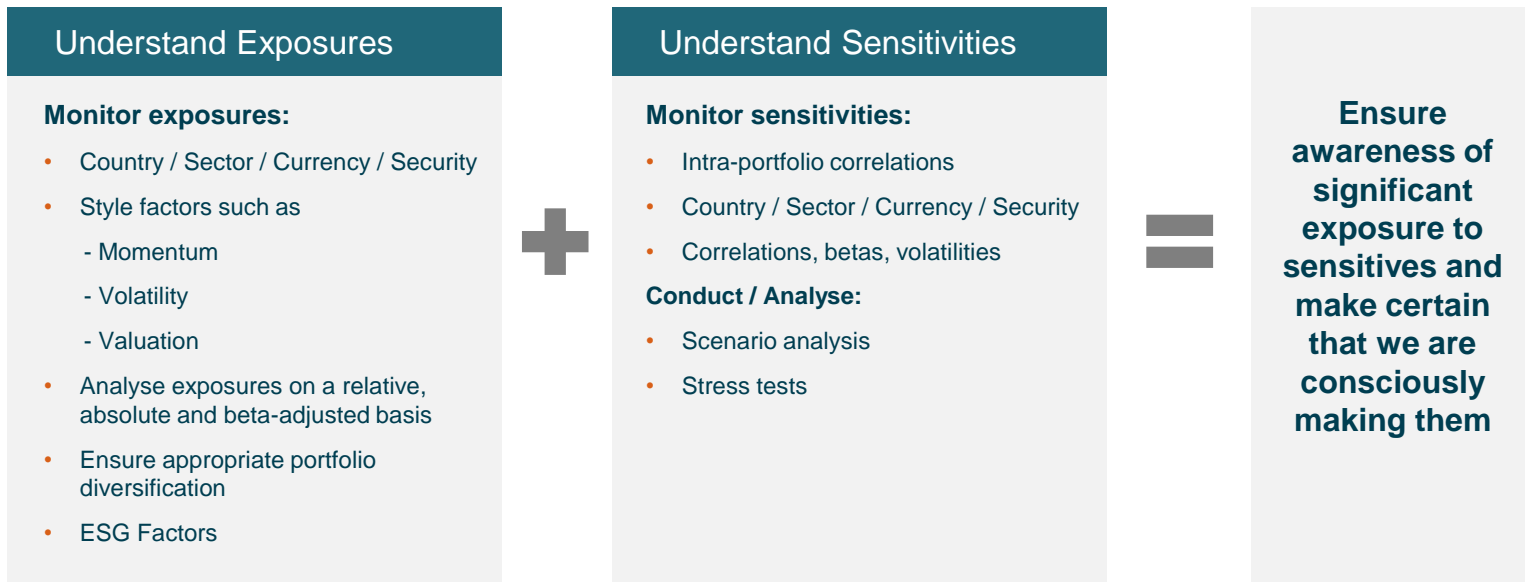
Understand Exposures

**Monitor exposures:**

- Country / Sector / Currency / Security
- Style factors such as
  - Momentum
  - Volatility
  - Valuation
- Analyse exposures on a relative, absolute and beta-adjusted basis
- Ensure appropriate portfolio diversification
- ESG Factors

Understand Sensitivities

**Monitor sensitivities:**

- Intra-portfolio correlations
- Country / Sector / Currency / Security
- Correlations, betas, volatilities

**Conduct / Analyse:**

- Scenario analysis
- Stress tests

**Ensure awareness of significant exposure to sensitives and make certain that we are consciously making them**